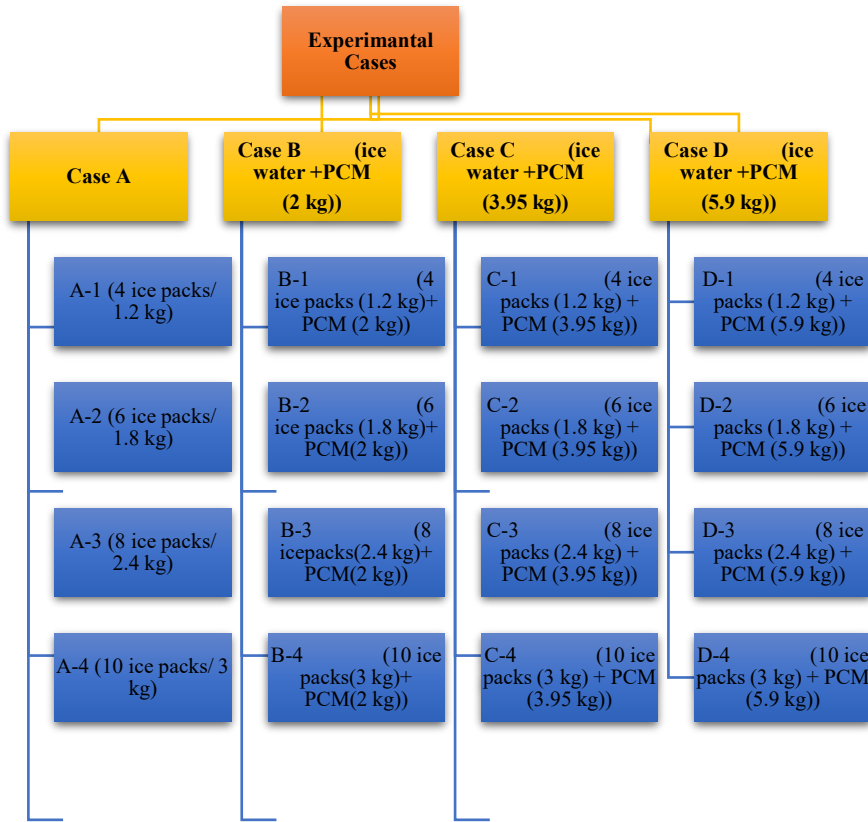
Experimantal Cases

Case A

Case B (ice water +PCM (2 kg))

Case C (ice water +PCM (3.95 kg))

Case D (ice water +PCM (5.9 kg))

A-1 (4 ice packs/ 1.2 kg)

A-2 (6 ice packs/ 1.8 kg)

A-3 (8 ice packs/ 2.4 kg)

A-4 (10 ice packs/ 3 kg)

B-1 (4 ice packs (1.2 kg)+ PCM (2 kg))

B-2 (6 ice packs (1.8 kg)+ PCM(2 kg))

B-3 (8 icepacks(2.4 kg)+ PCM(2 kg))

B-4 (10 ice packs(3 kg)+ PCM(2 kg))

C-1 (4 ice packs (1.2 kg) + PCM (3.95 kg))

C-2 (6 ice packs (1.8 kg) + PCM (3.95 kg))

C-3 (8 ice packs (2.4 kg) + PCM (3.95 kg))

C-4 (10 ice packs (3 kg) + PCM (3.95 kg))

D-1 (4 ice packs (1.2 kg) + PCM (5.9 kg))

D-2 (6 ice packs (1.8 kg) + PCM (5.9 kg))

D-3 (8 ice packs (2.4 kg) + PCM (5.9 kg))

D-4 (10 ice packs (3 kg) + PCM (5.9 kg))